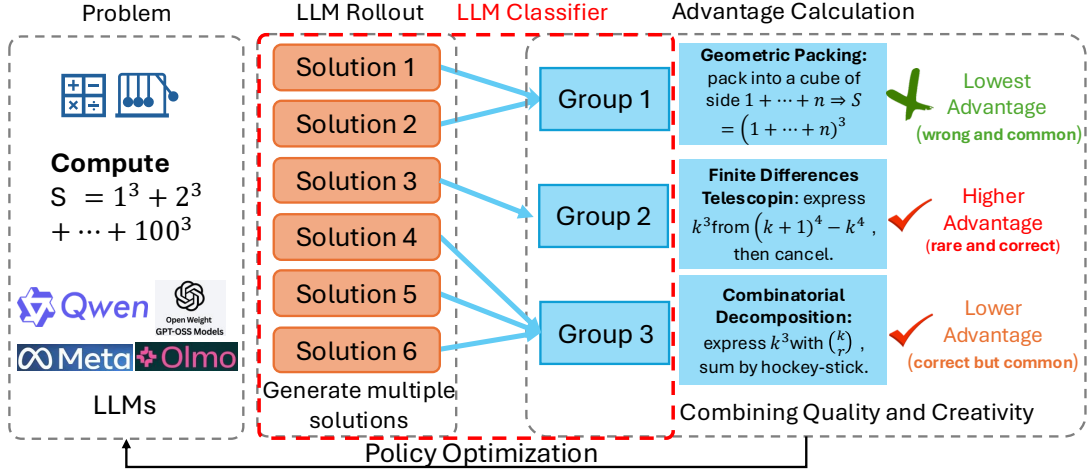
Problem

Compute
S $= 1^3 + 2^3 + \cdots + 100^3$

Qwen
Open Weight GPT-OSS Models
Meta
Olmo

LLMs

LLM Rollout

Solution 1
Solution 2
Solution 3
Solution 4
Solution 5
Solution 6

Generate multiple solutions

LLM Classifier

Group 1
Group 2
Group 3

Advantage Calculation

**Geometric Packing:** pack into a cube of side $1 + \cdots + n \Rightarrow S = \left(1 + \cdots + n\right)^3$

Lowest Advantage
(wrong and common)

**Finite Differences Telescopin**: express $k^3$from $\left(k+1\right)^4 - k^4$ , then cancel.

Higher Advantage
(rare and correct)

**Combinatorial Decomposition:** express $k^3$with $\binom{k}{r}$ , sum by hockey-stick.

Lower Advantage
(correct but common)

Combining Quality and Creativity

Policy Optimization